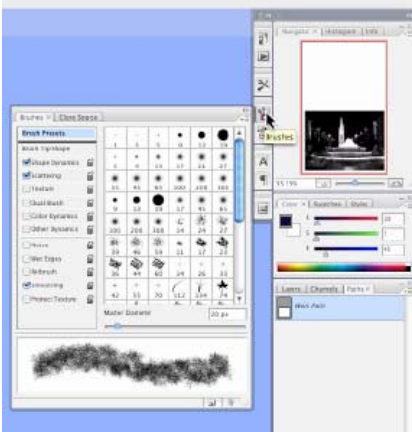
Navigator × | Histogram | Info

Brushes

Brushes × | Clone Source

Brush Presets

Brush Tip Shape

Shape Dynamics

Scattering

Texture

Dual Brush

Color Dynamics

Other Dynamics

Noise

Wet Edges

Airbrush

Smoothing

Protect Texture

1 3 5 9 13 19

5 9 13 17 21 27

35 45 65 100 200 300

9 13 19 17 45 65

100 200 300 14 24 27

39 46 59 11 17 23

36 44 60 14 26 33

42 55 70 112 134 74

Master Diameter

20 px

Color × | Swatches | Styles

Layers | Channels | Paths ×

Work Path